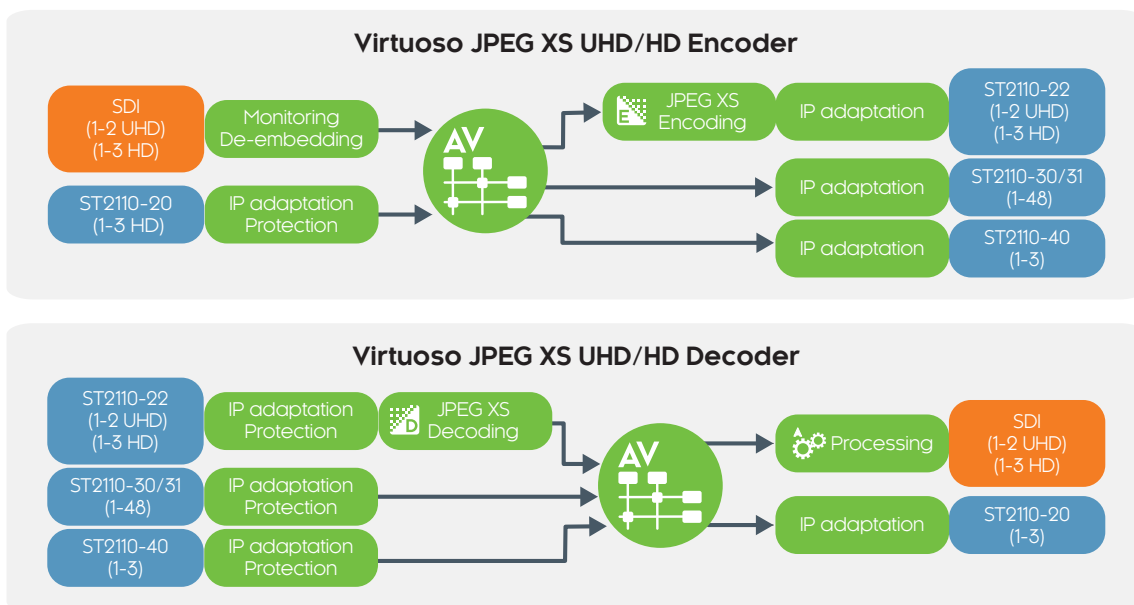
Virtuoso JPEG XS UHD/HD Encoder

SDI
(1-2 UHD)
(1-3 HD)

Monitoring
De-embedding

ST2110-20
(1-3 HD)

IP adaptation
Protection

AV

E

JPEG XS
Encoding

IP adaptation

ST2110-22
(1-2 UHD)
(1-3 HD)

IP adaptation

ST2110-30/31
(1-48)

IP adaptation

ST2110-40
(1-3)

Virtuoso JPEG XS UHD/HD Decoder

ST2110-22
(1-2 UHD)
(1-3 HD)

IP adaptation
Protection

D

JPEG XS
Decoding

ST2110-30/31
(1-48)

IP adaptation
Protection

ST2110-40
(1-3)

IP adaptation
Protection

AV

Processing

SDI
(1-2 UHD)
(1-3 HD)

IP adaptation

ST2110-20
(1-3)